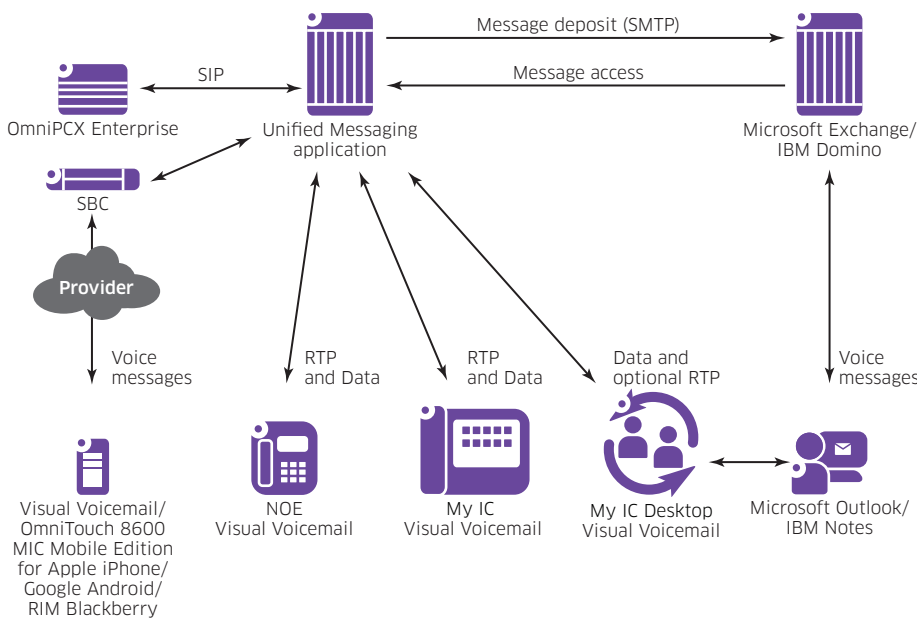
Message deposit (SMTP)

Message access

SIP

OmniPCX Enterprise

Unified Messaging application

Microsoft Exchange/ IBM Domino

SBC

Provider

Voice messages

RTP and Data

RTP and Data

Data and optional RTP

Voice messages

Visual Voicemail/ OmniTouch 8600 MIC Mobile Edition for Apple iPhone/ Google Android/ RIM Blackberry

NOE Visual Voicemail

My IC Visual Voicemail

My IC Desktop Visual Voicemail

Microsoft Outlook/ IBM Notes